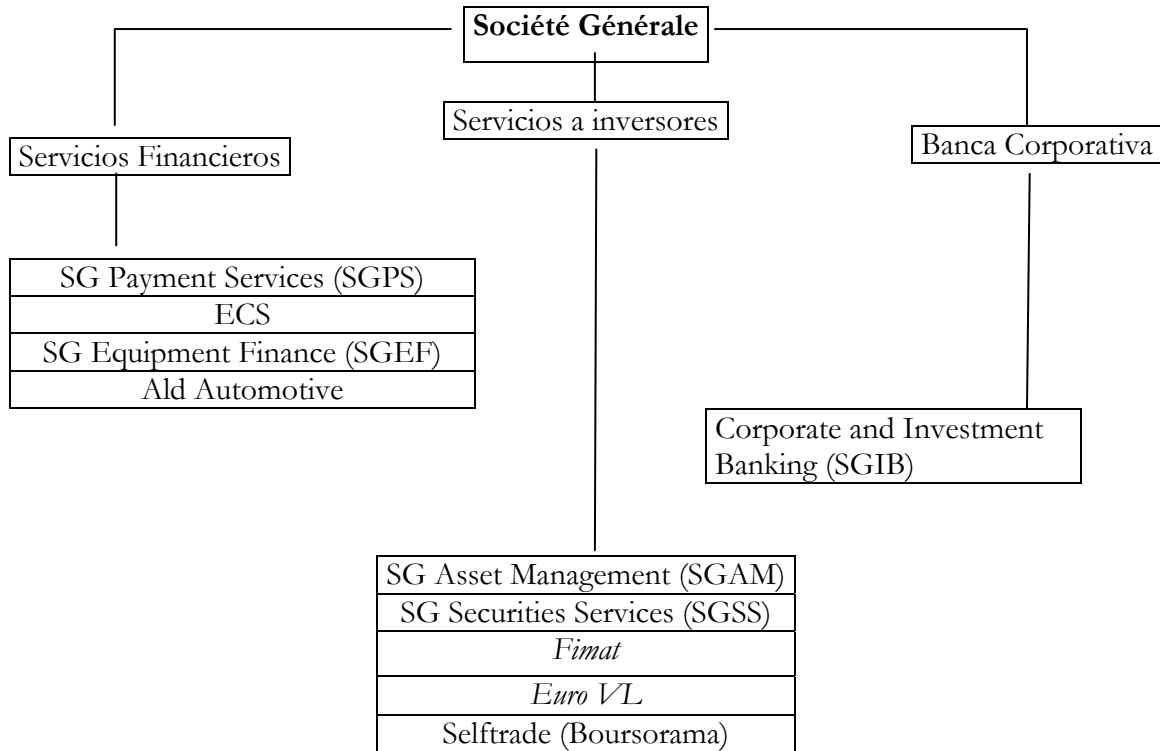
**Société Générale**

Servicios Financieros

SG Payment Services (SGPS)
ECS
SG Equipment Finance (SGEF)
Ald Automotive

Servicios a inversores

SG Asset Management (SGAM)
SG Securities Services (SGSS)
*Fimat*
*Euro VL*
Selftrade (Boursorama)

Banca Corporativa

Corporate and Investment Banking (SGIB)